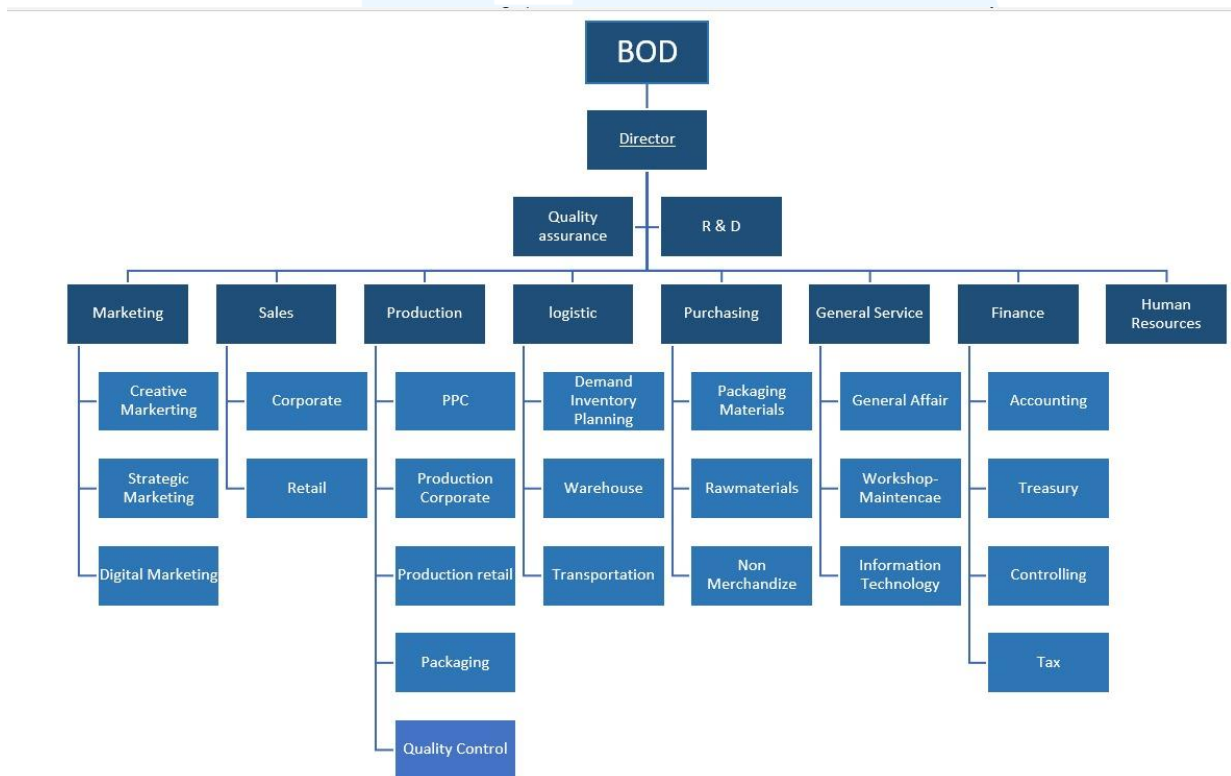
BOD

Director

Quality assurance

R & D

Marketing

Creative Markerting

Strategic Marketing

Digital Marketing

Sales

Corporate

Retail

Production

PPC

Production Corporate

Production retail

Packaging

Quality Control

logistic

Demand Inventory Planning

Warehouse

Transportation

Purchasing

Packaging Materials

Rawmaterials

Non Merchandize

General Service

General Affair

Workshop-Maintencae

Information Technology

Finance

Accounting

Treasury

Controlling

Tax

Human Resources